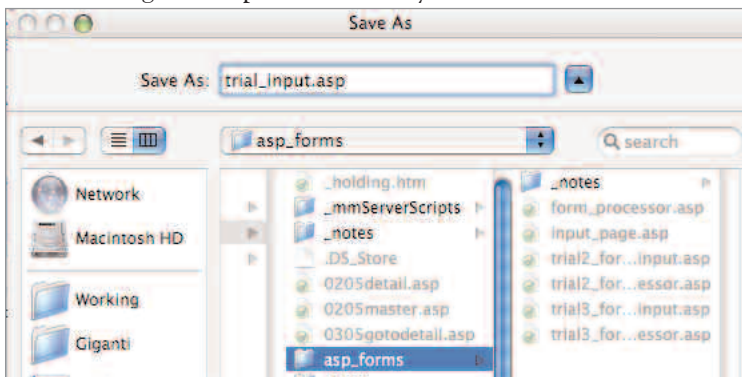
Save As

Save As: trial_input.asp

asp_forms

search

Network

Macintosh HD

Working

Giganti

_holding.htm
_mmServerScripts
_notes
.DS_Store
0205detail.asp
0205master.asp
0305gotodetail.asp
asp_forms

_notes
form_processor.asp
input_page.asp
trial2_for...input.asp
trial2_for...essor.asp
trial3_for...input.asp
trial3_for...essor.asp